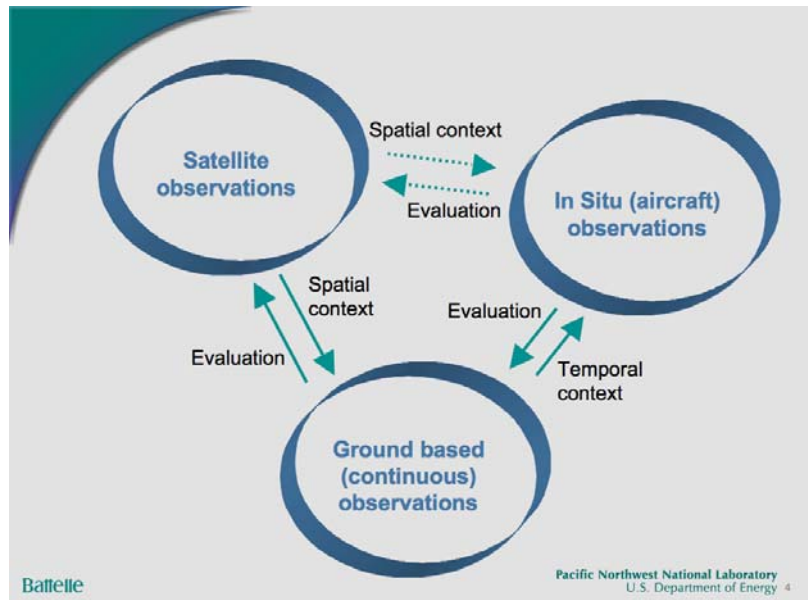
Satellite observations

Spatial context

Evaluation

In Situ (aircraft) observations

Spatial context

Evaluation

Evaluation

Temporal context

Ground based (continuous) observations

Battelle

Pacific Northwest National Laboratory
U.S. Department of Energy 4